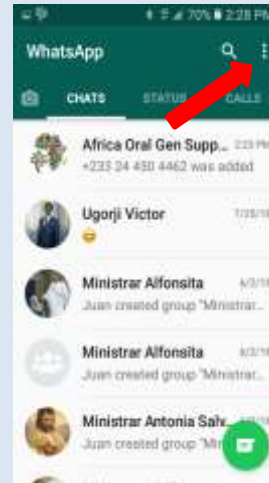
70% 2:28 PM

WhatsApp

CHATS STATUS CALLS

Africa Oral Gen Supp... 2:23 PM
+233 24 450 4462 was added

Ugorji Victor 7/28/16
😊

Ministrar Alfonsita 6/2/16
Juan created group "Ministrar...

Ministrar Alfonsita 6/2/16
Juan created group "Ministrar...

Ministrar Antonia Salv... 6/2/16
Juan created group "Mi